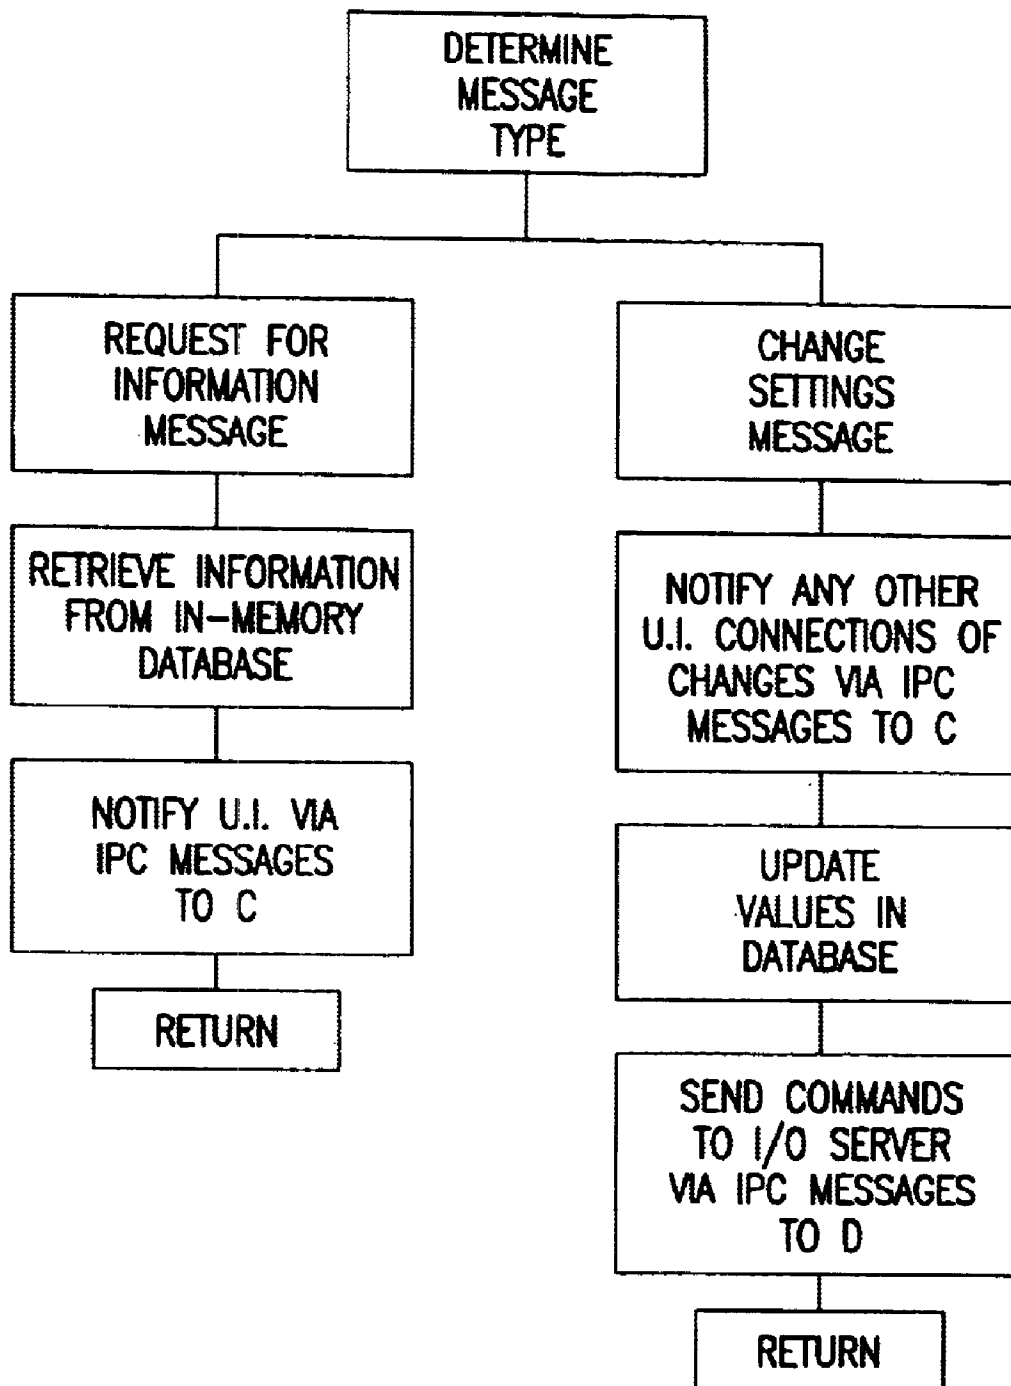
DETERMINE MESSAGE TYPE

REQUEST FOR INFORMATION MESSAGE

RETRIEVE INFORMATION FROM IN-MEMORY DATABASE

NOTIFY U.I. VIA IPC MESSAGES TO C

RETURN

CHANGE SETTINGS MESSAGE

NOTIFY ANY OTHER U.I. CONNECTIONS OF CHANGES VIA IPC MESSAGES TO C

UPDATE VALUES IN DATABASE

SEND COMMANDS TO I/O SERVER VIA IPC MESSAGES TO D

RETURN